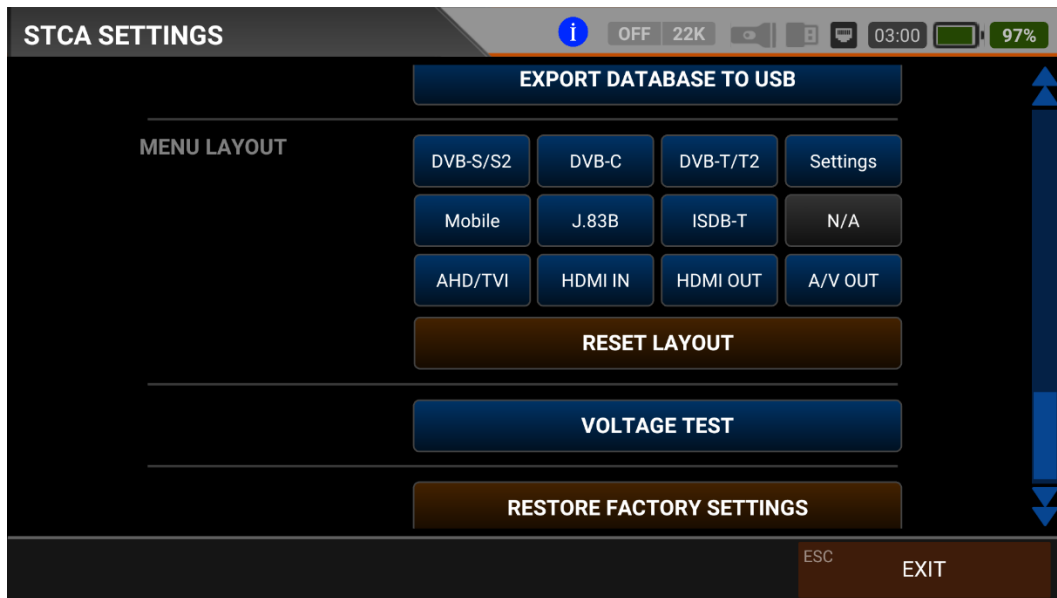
STCA SETTINGS

i OFF 22K 03:00 97%

EXPORT DATABASE TO USB

MENU LAYOUT

DVB-S/S2
DVB-C
DVB-T/T2
Settings
Mobile
J.83B
ISDB-T
N/A
AHD/TVI
HDMI IN
HDMI OUT
A/V OUT

RESET LAYOUT

VOLTAGE TEST

RESTORE FACTORY SETTINGS

ESC
EXIT